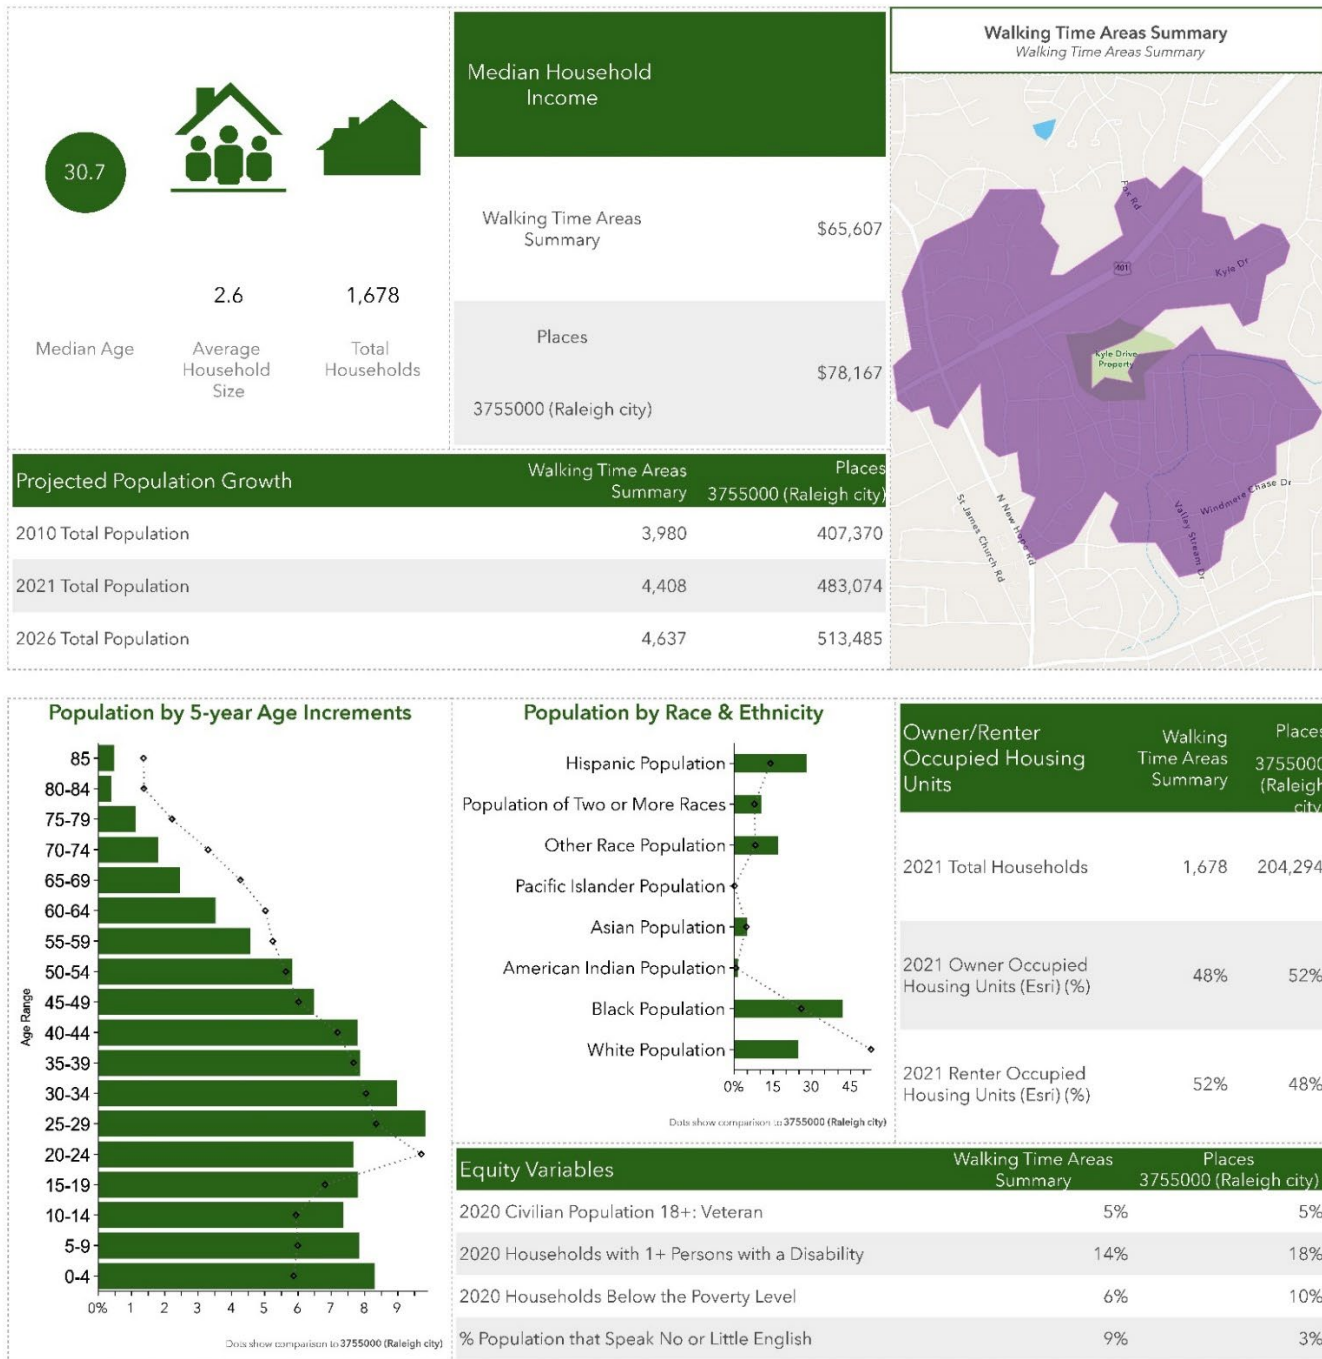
30.7

2.6

1,678

Median Age

Average Household Size

Total Households

Median Household Income

Walking Time Areas Summary

$65,607

Places

3755000 (Raleigh city)

$78,167

Walking Time Areas Summary
Walking Time Areas Summary

Fox Rd
401
Kyle Dr
Kyle Drive Property
Windmere Chase Dr
Valley Stream Dr
N New Hope Rd
St James Church Rd

| Projected Population Growth | Walking Time Areas Summary | Places 3755000 (Raleigh city) |
|---|---|---|
| 2010 Total Population | 3,980 | 407,370 |
| 2021 Total Population | 4,408 | 483,074 |
| 2026 Total Population | 4,637 | 513,485 |

Population by 5-year Age Increments

Age Range
85
80-84
75-79
70-74
65-69
60-64
55-59
50-54
45-49
40-44
35-39
30-34
25-29
20-24
15-19
10-14
5-9
0-4
0% 1 2 3 4 5 6 7 8 9

Dots show comparison to 3755000 (Raleigh city)

Population by Race & Ethnicity

Hispanic Population
Population of Two or More Races
Other Race Population
Pacific Islander Population
Asian Population
American Indian Population
Black Population
White Population
0% 15 30 45

Dots show comparison to 3755000 (Raleigh city)

| Owner/Renter Occupied Housing Units | Walking Time Areas Summary | Places 3755000 (Raleigh city) |
|---|---|---|
| 2021 Total Households | 1,678 | 204,294 |
| 2021 Owner Occupied Housing Units (Esri) (%) | 48% | 52% |
| 2021 Renter Occupied Housing Units (Esri) (%) | 52% | 48% |

| Equity Variables | Walking Time Areas Summary | Places 3755000 (Raleigh city) |
|---|---|---|
| 2020 Civilian Population 18+: Veteran | 5% | 5% |
| 2020 Households with 1+ Persons with a Disability | 14% | 18% |
| 2020 Households Below the Poverty Level | 6% | 10% |
| % Population that Speak No or Little English | 9% | 3% |